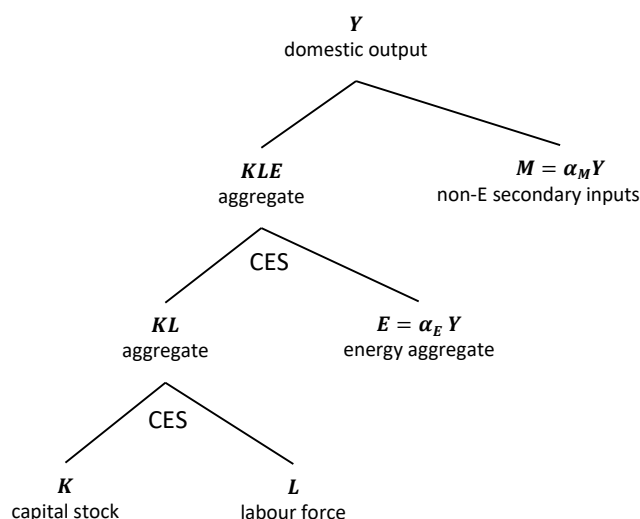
$\boldsymbol{Y}$
domestic output

$\boldsymbol{KLE}$
aggregate

$\boldsymbol{M = \alpha_M Y}$
non-E secondary inputs

CES

$\boldsymbol{KL}$
aggregate

$\boldsymbol{E = \alpha_E Y}$
energy aggregate

CES

$\boldsymbol{K}$
capital stock

$\boldsymbol{L}$
labour force